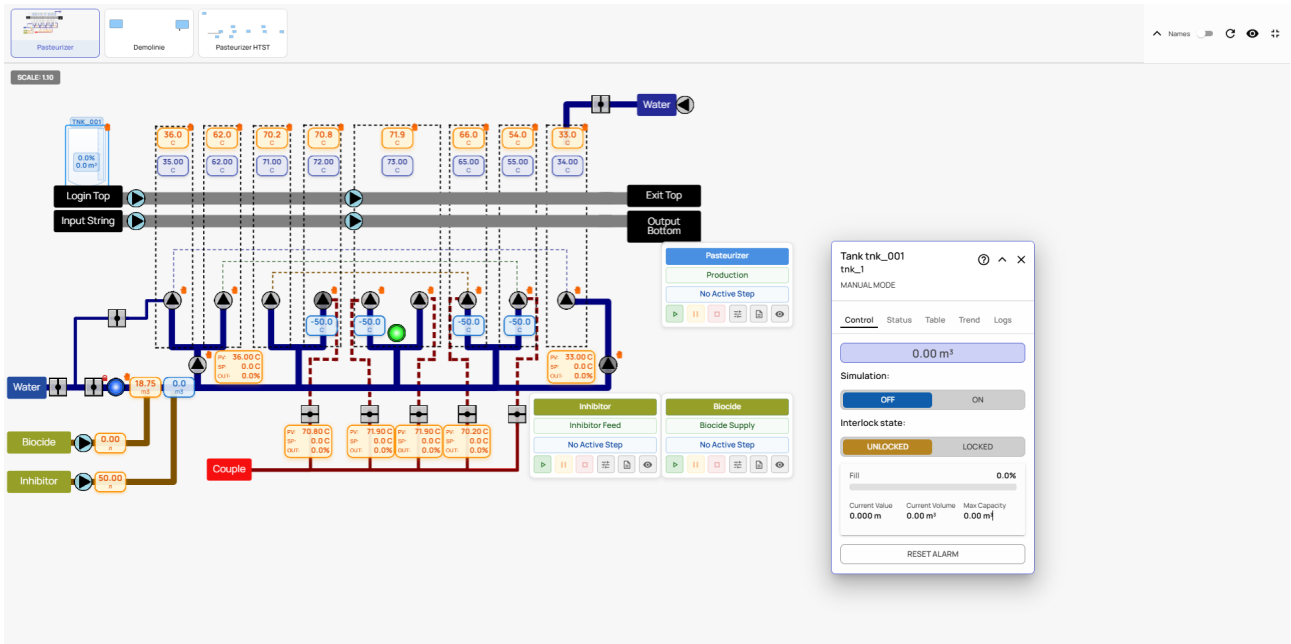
Pasteurizer
Demolinie
Pasteurizer HTST

Names

SCALE: 1.10

TNK_001
0.0%
0.0 m³

36.0 C
62.0 C
70.2 C
70.8 C
71.9 C
66.0 C
54.0 C
33.0 C

35.00 C
62.00 C
71.00 C
72.00 C
73.00 C
65.00 C
55.00 C
34.00 C

Water

Login Top
Input String
Exit Top
Output Bottom

Pasteurizer
Production
No Active Step

-50.0 C
-50.0 C
-50.0 C
-50.0 C

PV: 36.00 C
SP: 0.0 C
OUT: 0.0%

PV: 33.00 C
SP: 0.0 C
OUT: 0.0%

Water
18.75 m3
0.0 m3

Biocide
0.00 n
Inhibitor
50.00 n

Couple

PV: 70.80 C
SP: 0.0 C
OUT: 0.0%

PV: 71.90 C
SP: 0.0 C
OUT: 0.0%

PV: 71.90 C
SP: 0.0 C
OUT: 0.0%

PV: 70.20 C
SP: 0.0 C
OUT: 0.0%

Inhibitor
Inhibitor Feed
No Active Step

Biocide
Biocide Supply
No Active Step

Tank tnk_001
tnk_1
MANUAL MODE

Control
Status
Table
Trend
Logs

0.00 m³

Simulation:
OFF
ON

Interlock state:
UNLOCKED
LOCKED

Fill
0.0%

Current Value
0.000 m
Current Volume
0.00 m³
Max Capacity
0.00 m³

RESET ALARM